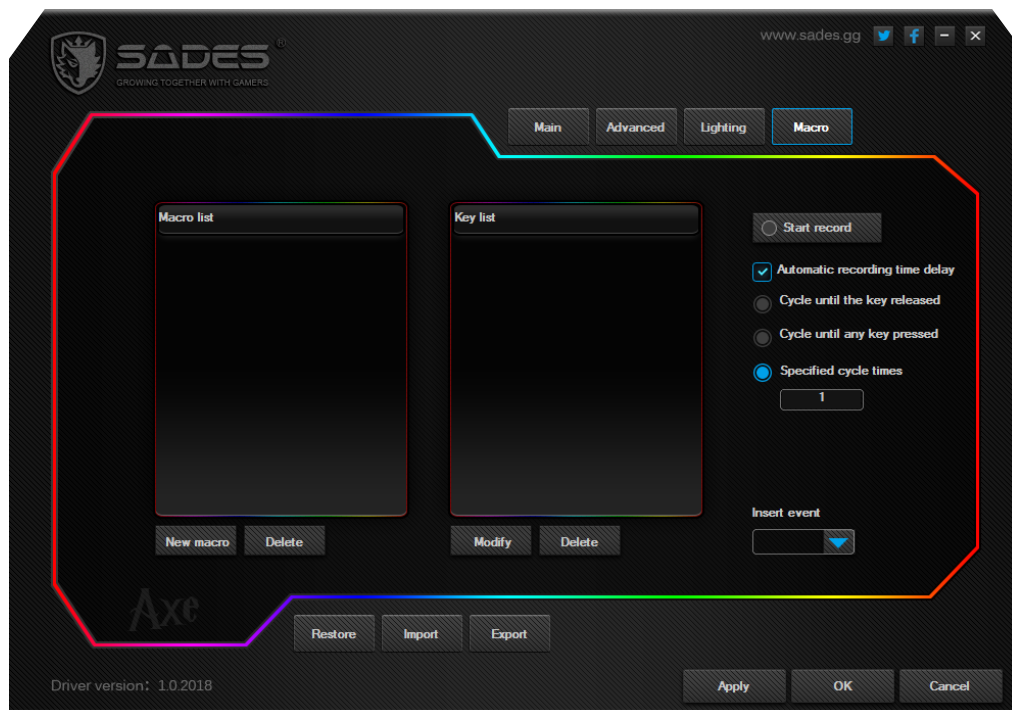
SADES®
GROWING TOGETHER WITH GAMERS

www.sades.gg

Main
Advanced
Lighting
Macro

Macro list

Key list

Start record

Automatic recording time delay

Cycle until the key released

Cycle until any key pressed

Specified cycle times

1

Insert event

New macro
Delete

Modify
Delete

Axe

Restore
Import
Export

Driver version：1.0.2018

Apply
OK
Cancel